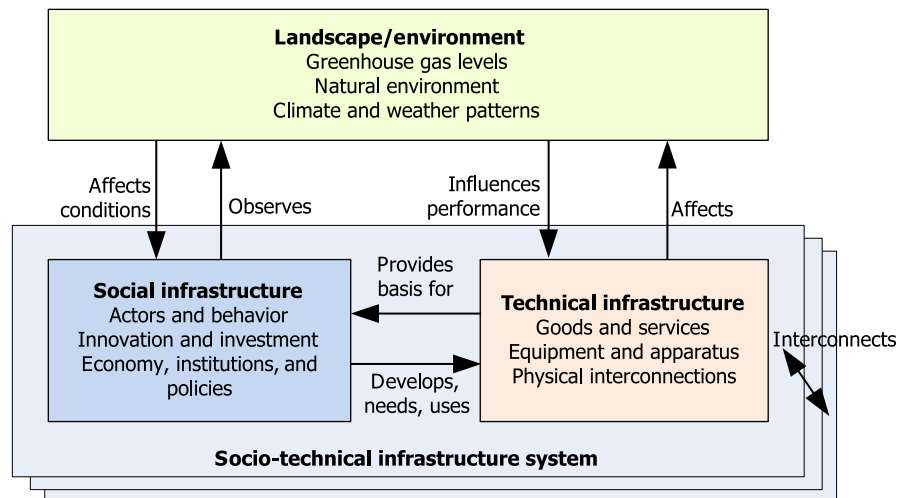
**Landscape/environment**
Greenhouse gas levels
Natural environment
Climate and weather patterns

Affects conditions

Observes

Influences performance

Affects

**Social infrastructure**
Actors and behavior
Innovation and investment
Economy, institutions, and policies

Provides basis for

Develops, needs, uses

**Technical infrastructure**
Goods and services
Equipment and apparatus
Physical interconnections

Interconnects

**Socio-technical infrastructure system**